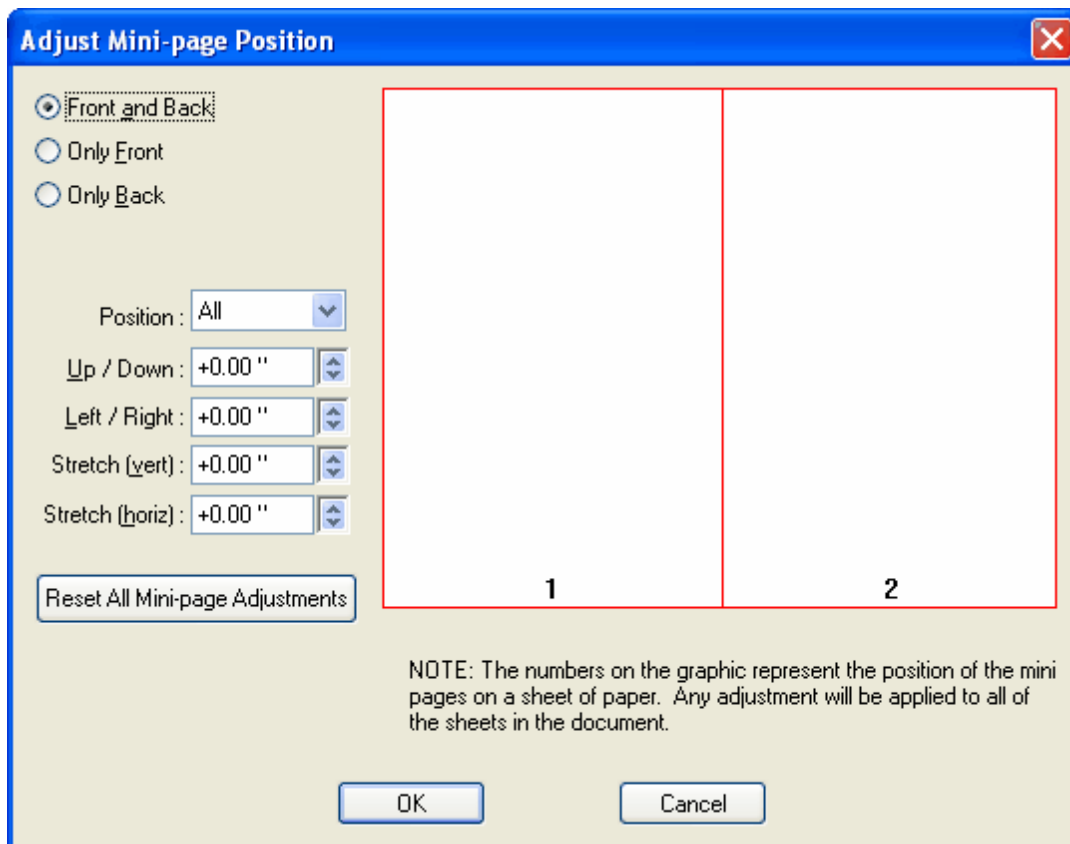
Adjust Mini-page Position

Front and Back
Only Front
Only Back

Position : All
Up / Down : +0.00 "
Left / Right : +0.00 "
Stretch (vert) : +0.00 "
Stretch (horiz) : +0.00 "

Reset All Mini-page Adjustments

1
2

NOTE: The numbers on the graphic represent the position of the mini pages on a sheet of paper. Any adjustment will be applied to all of the sheets in the document.

OK
Cancel